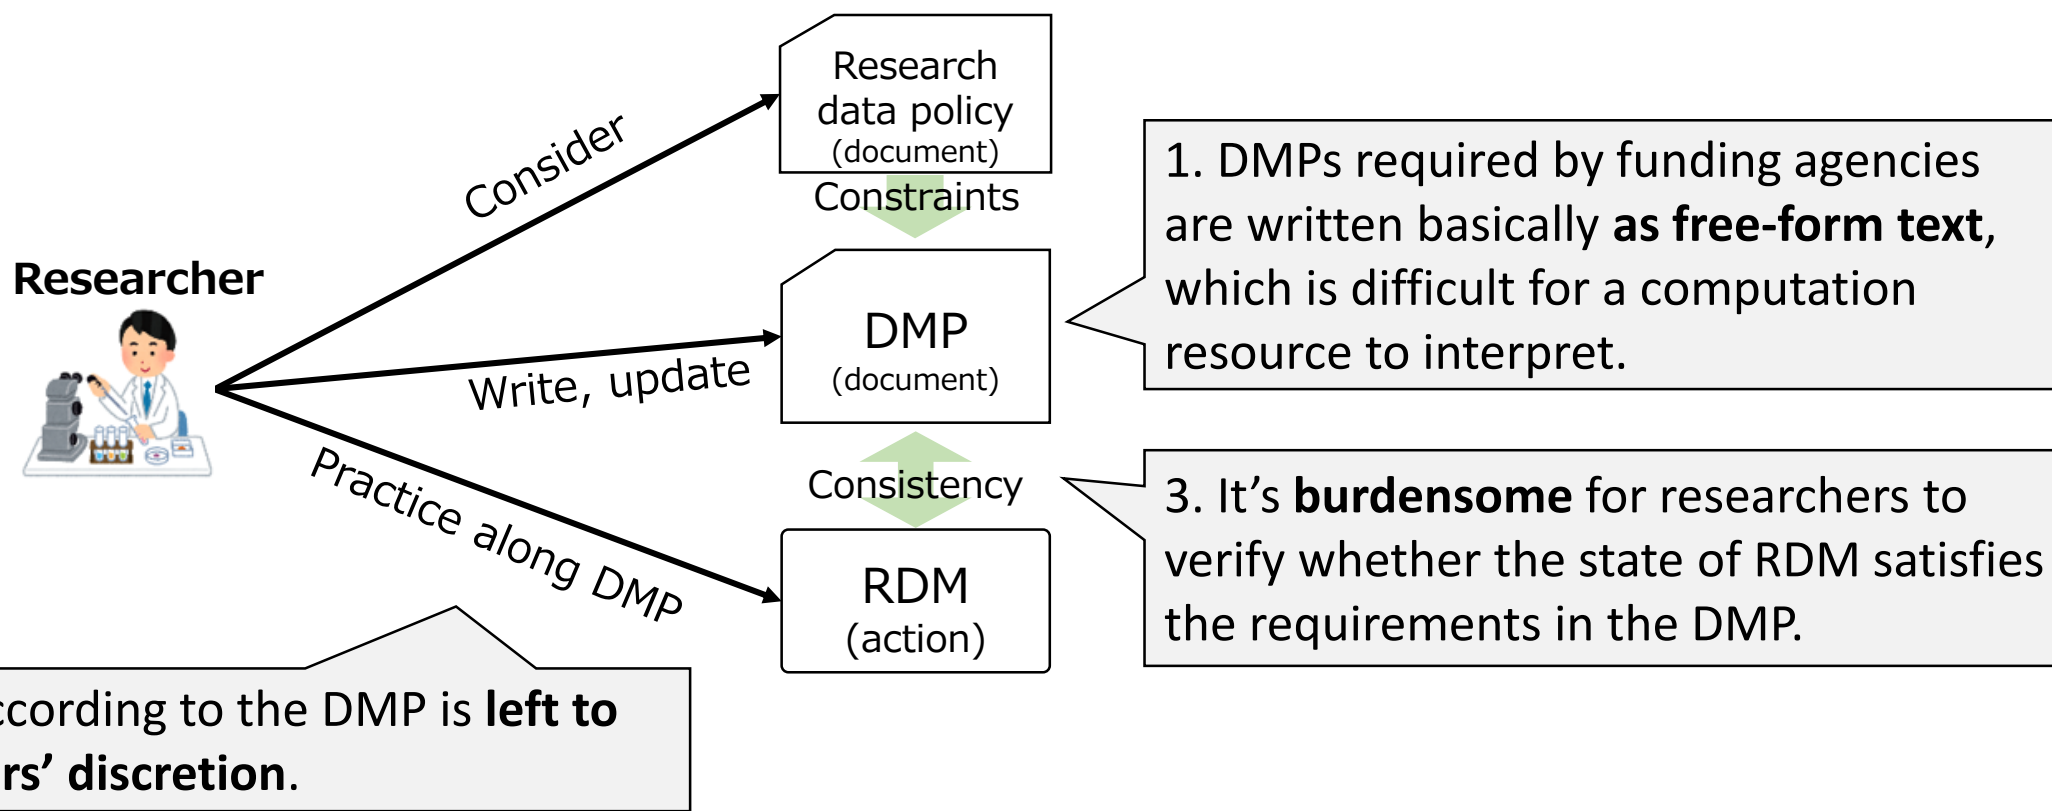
Researcher

Consider

Write, update

Practice along DMP

Research data policy (document)

Constraints

DMP (document)

Consistency

RDM (action)

1. DMPs required by funding agencies are written basically **as free-form text**, which is difficult for a computation resource to interpret.

3. It's **burdensome** for researchers to verify whether the state of RDM satisfies the requirements in the DMP.

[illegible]ccording to the DMP is **left to** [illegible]**rs' discretion**.